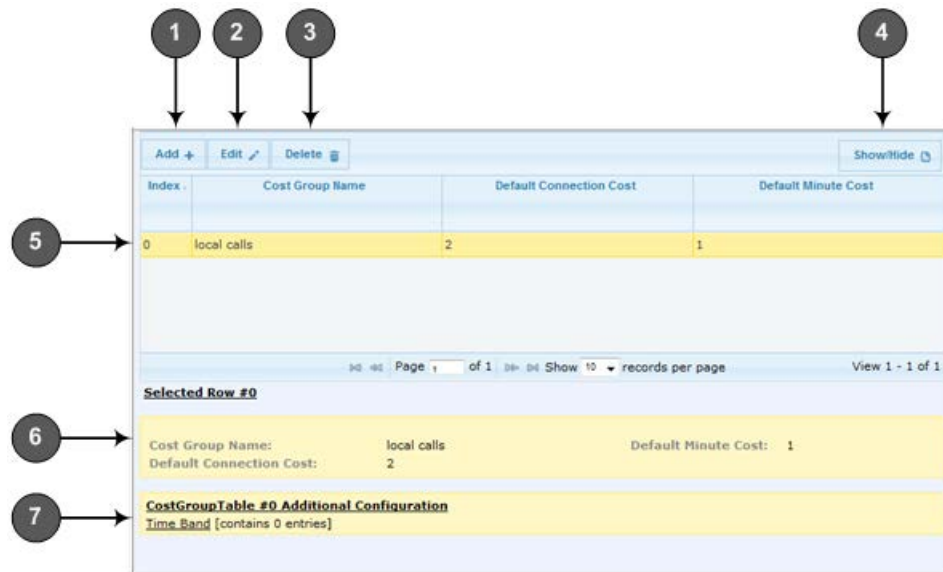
1 2 3 4

Add + Edit Delete Show/Hide

| Index | Cost Group Name | Default Connection Cost | Default Minute Cost |
|---|---|---|---|
| 0 | local calls | 2 | 1 |

5

Page 1 of 1 Show 10 records per page View 1 - 1 of 1

Selected Row #0

6

Cost Group Name: local calls Default Minute Cost: 1
Default Connection Cost: 2

7

CostGroupTable #0 Additional Configuration
Time Band [contains 0 entries]